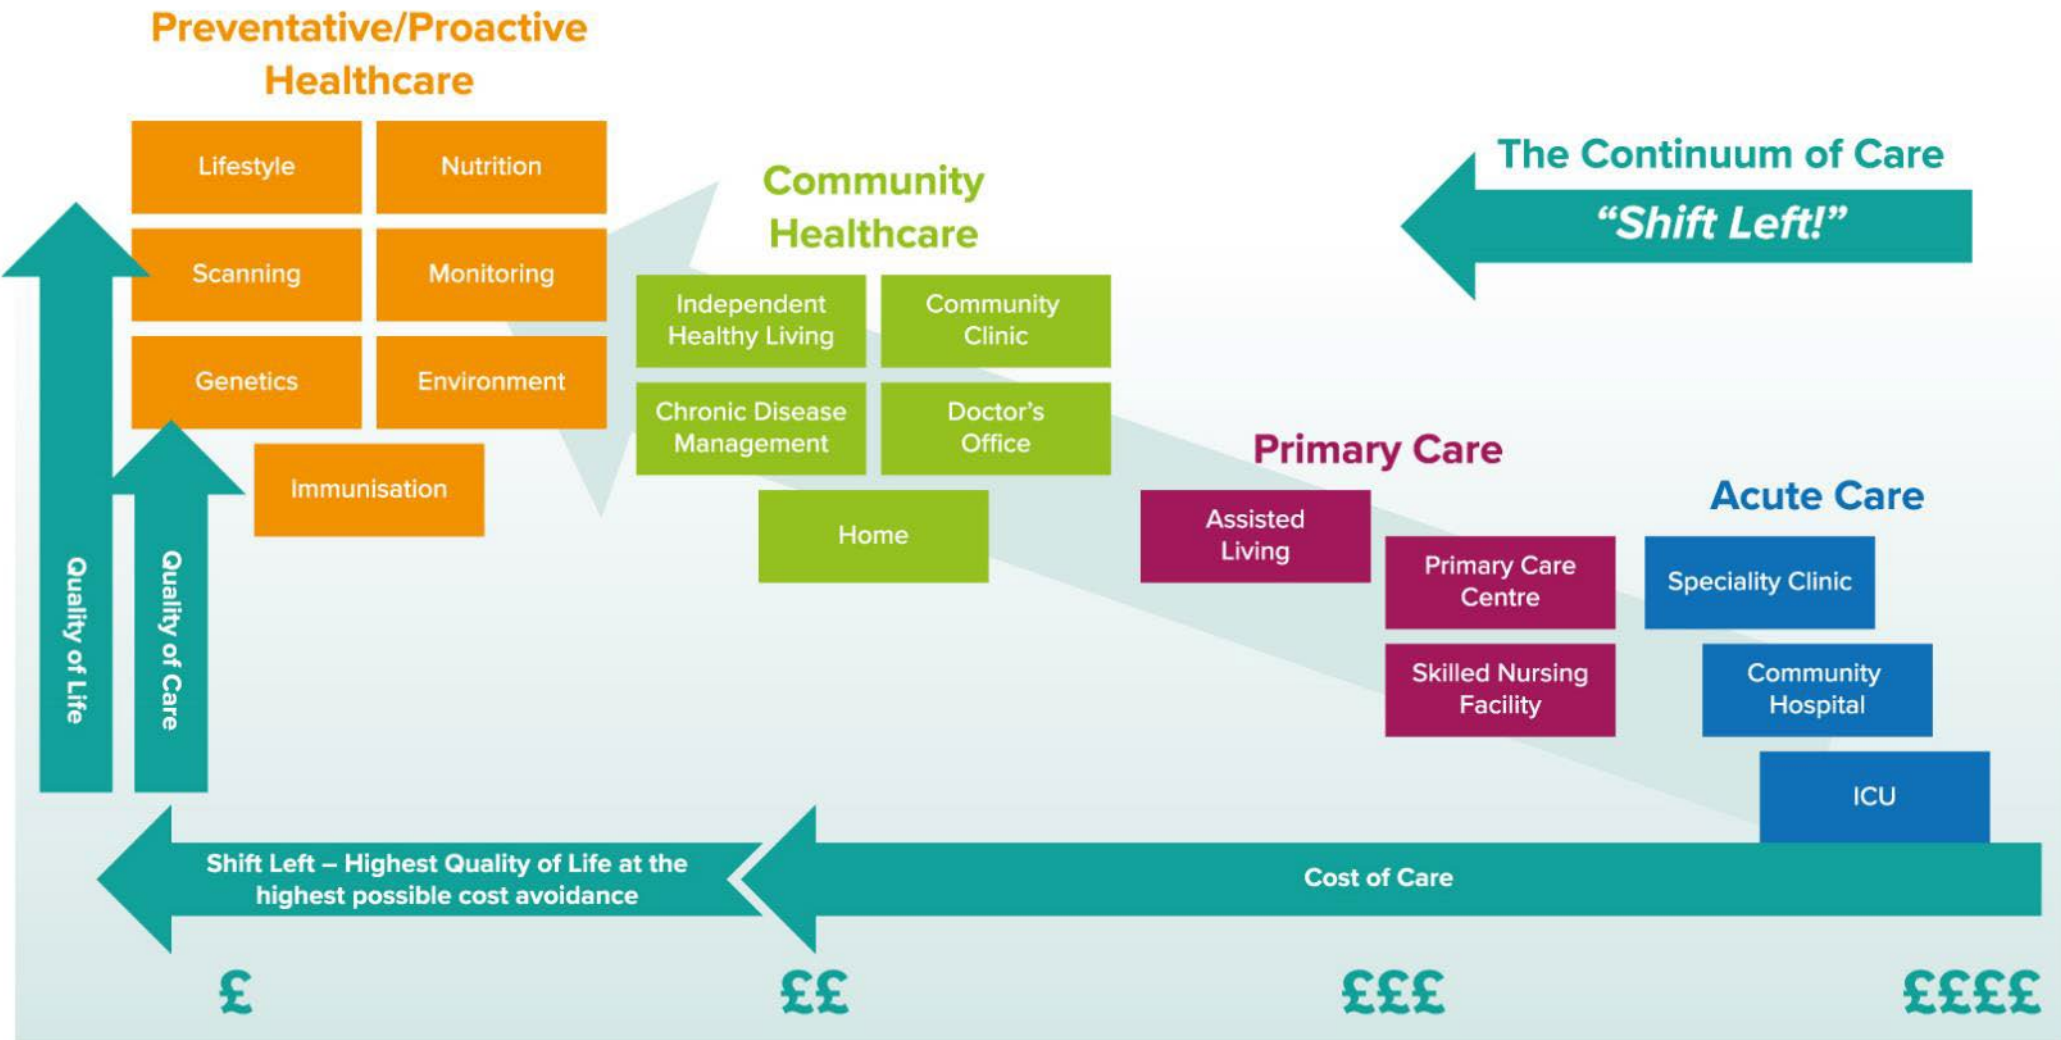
Preventative/Proactive Healthcare

Lifestyle
Nutrition
Scanning
Monitoring
Genetics
Environment
Immunisation

Community Healthcare

Independent Healthy Living
Community Clinic
Chronic Disease Management
Doctor's Office
Home

The Continuum of Care

"Shift Left!"

Primary Care

Assisted Living
Primary Care Centre
Skilled Nursing Facility

Acute Care

Speciality Clinic
Community Hospital
ICU

Quality of Life

Quality of Care

Shift Left – Highest Quality of Life at the highest possible cost avoidance

Cost of Care

£

££

£££

££££